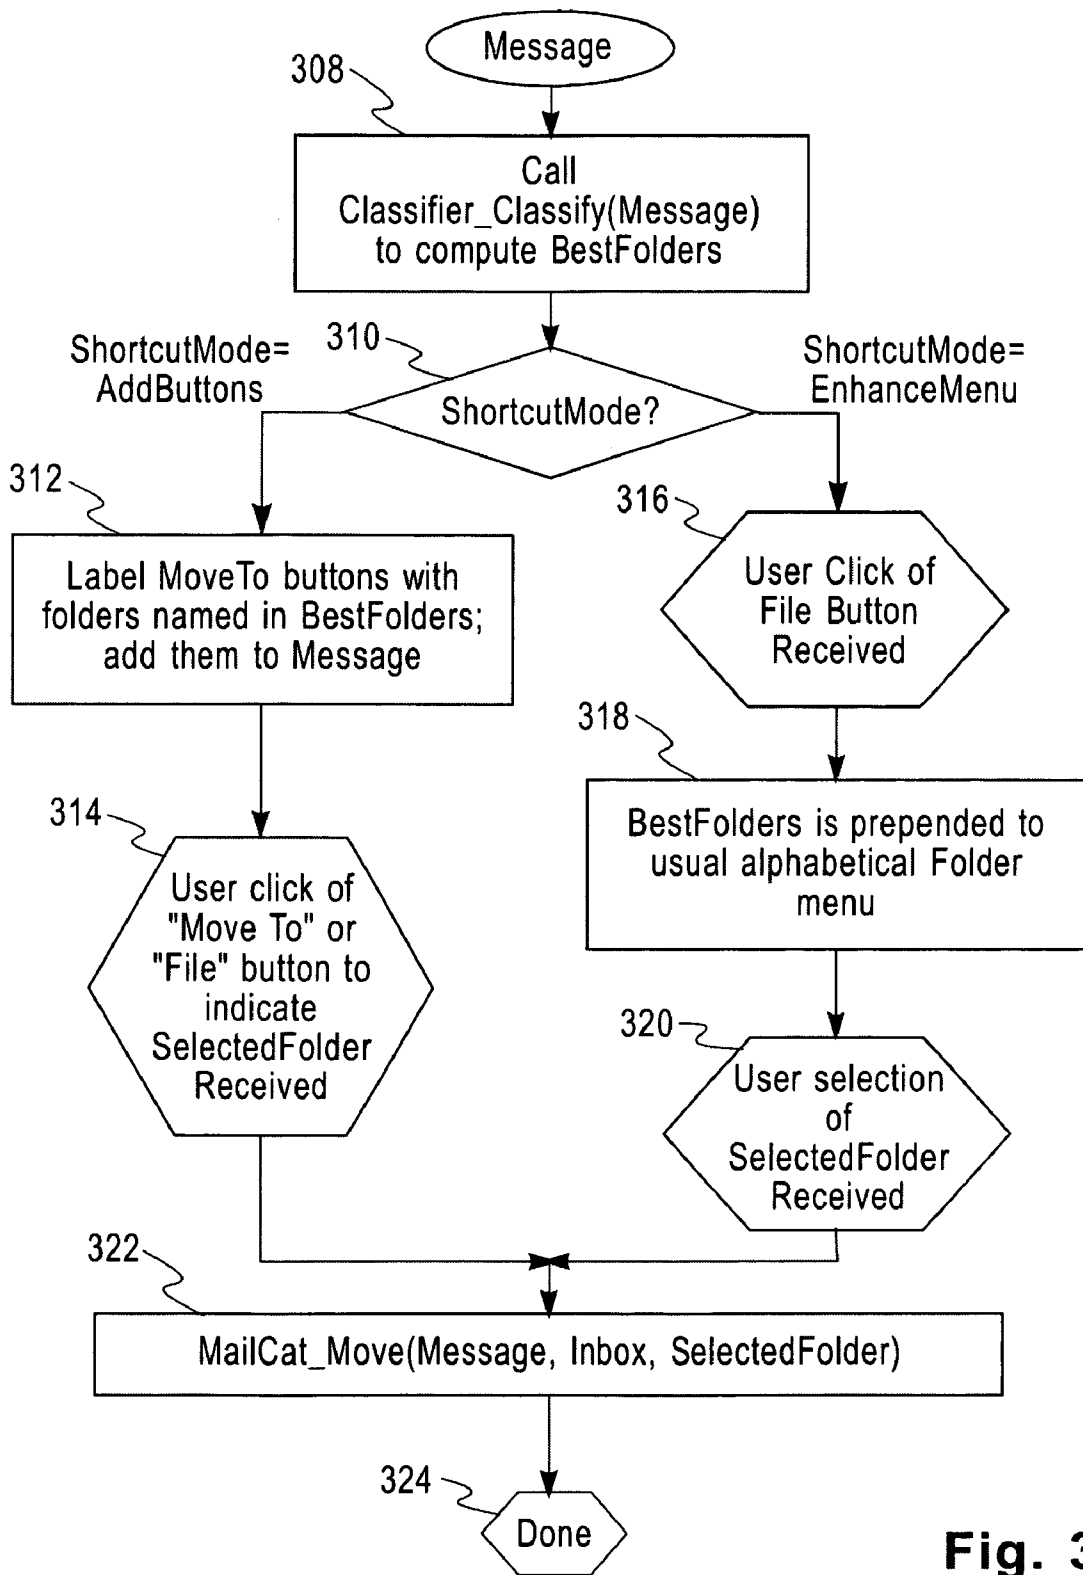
Message

308

Call Classifier_Classify(Message) to compute BestFolders

310

ShortcutMode= AddButtons

ShortcutMode?

ShortcutMode= EnhanceMenu

312

Label MoveTo buttons with folders named in BestFolders; add them to Message

316

User Click of File Button Received

318

BestFolders is prepended to usual alphabetical Folder menu

314

User click of "Move To" or "File" button to indicate SelectedFolder Received

320

User selection of SelectedFolder Received

322

MailCat_Move(Message, Inbox, SelectedFolder)

324

Done

Fig. 3